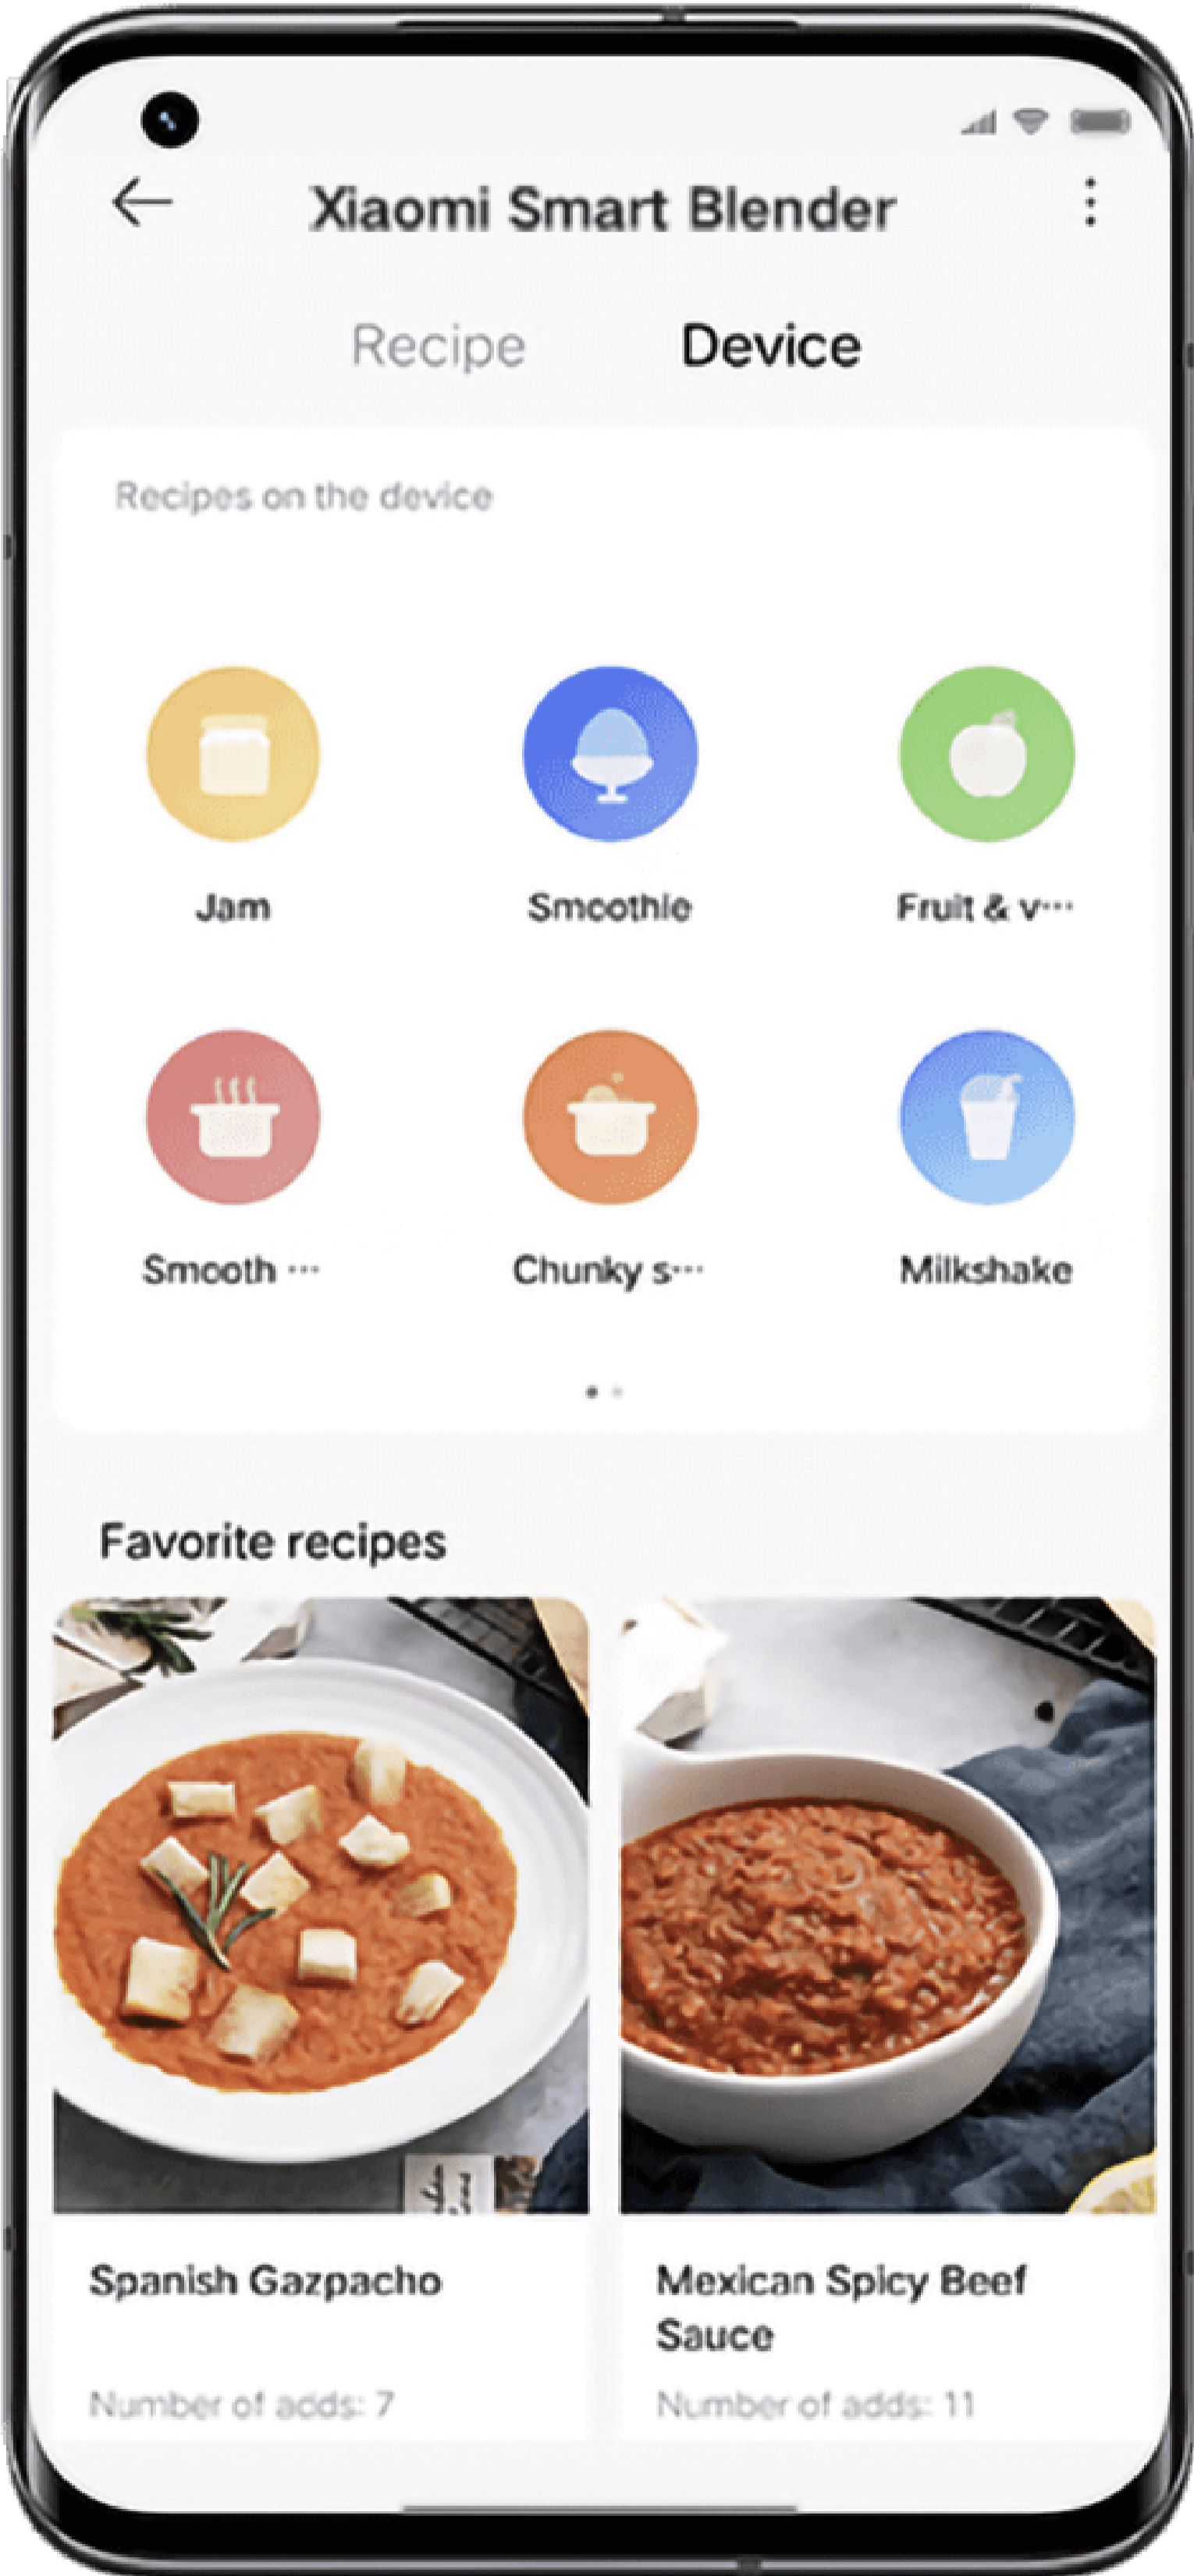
Xiaomi Smart Blender

Recipe Device

Recipes on the device

Jam

Smoothie

Fruit & v···

Smooth ···

Chunky s···

Milkshake

Favorite recipes

Spanish Gazpacho

Number of adds: 7

Mexican Spicy Beef Sauce

Number of adds: 11